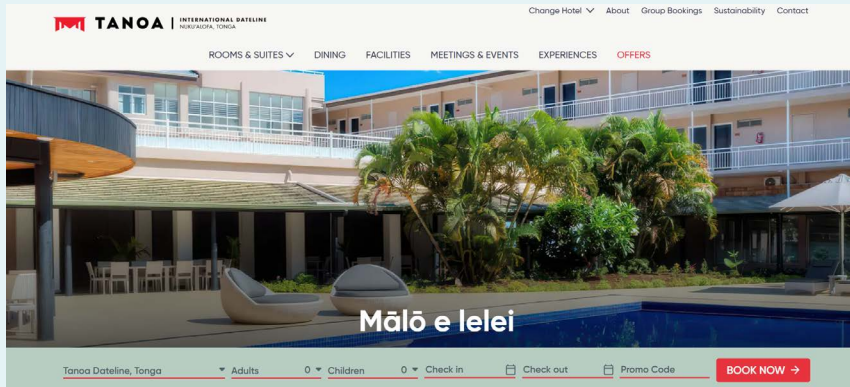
TANOA | INTERNATIONAL DATELINE NUKU'ALOFA, TONGA

Change Hotel About Group Bookings Sustainability Contact

ROOMS & SUITES DINING FACILITIES MEETINGS & EVENTS EXPERIENCES OFFERS

Mālō e lelei

Tanoa Dateline, Tonga Adults 0 Children 0 Check in Check out Promo Code BOOK NOW →